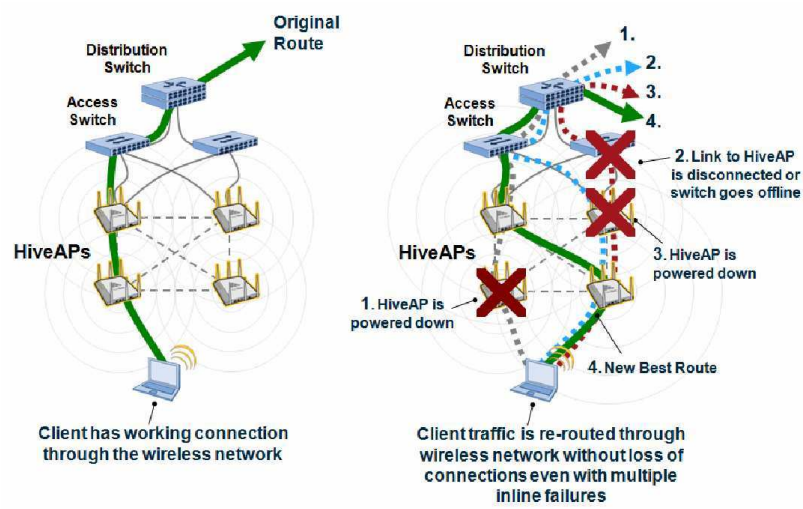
Original Route

Distribution Switch

Access Switch

HiveAPs

Client has working connection through the wireless network

1.

2.

3.

4.

Distribution Switch

Access Switch

2. Link to HiveAP is disconnected or switch goes offline

HiveAPs

3. HiveAP is powered down

1. HiveAP is powered down

4. New Best Route

Client traffic is re-routed through wireless network without loss of connections even with multiple inline failures